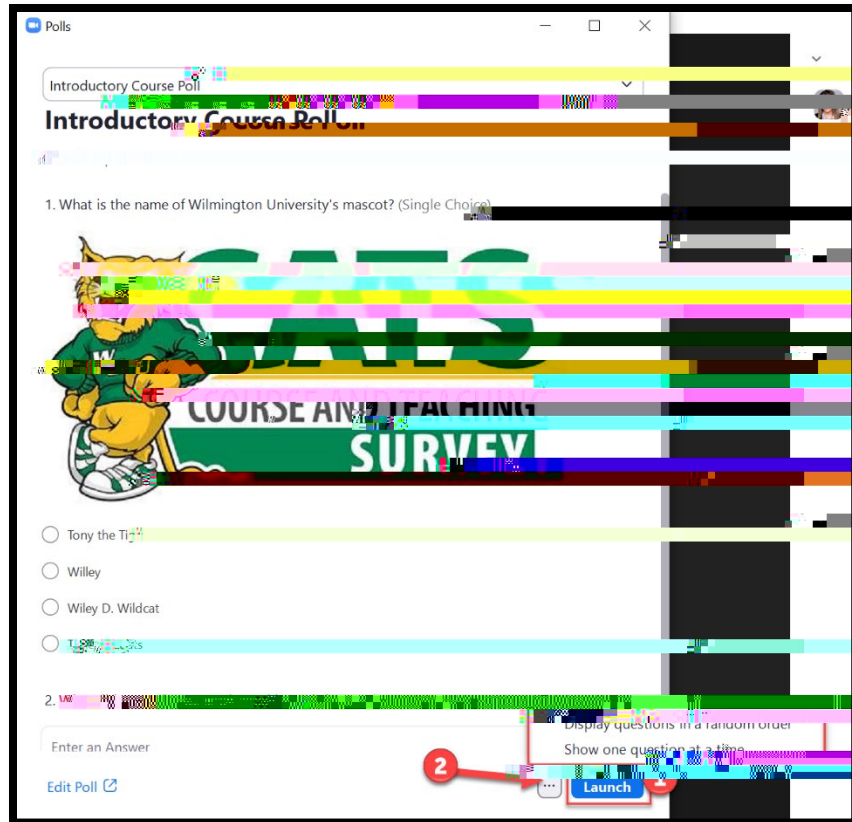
Polls

Introductory Course Poll

Introductory Course Poll

1. What is the name of Wilmington University's mascot? (Single Choice)

CATS
COURSE AND TEACHING
SURVEY

Tony the Ti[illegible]

Willey

Wiley D. Wildcat

T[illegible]

2. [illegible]

Enter an Answer

Display questions in a random order

Show one question at a time

Edit Poll

2

...

Launch